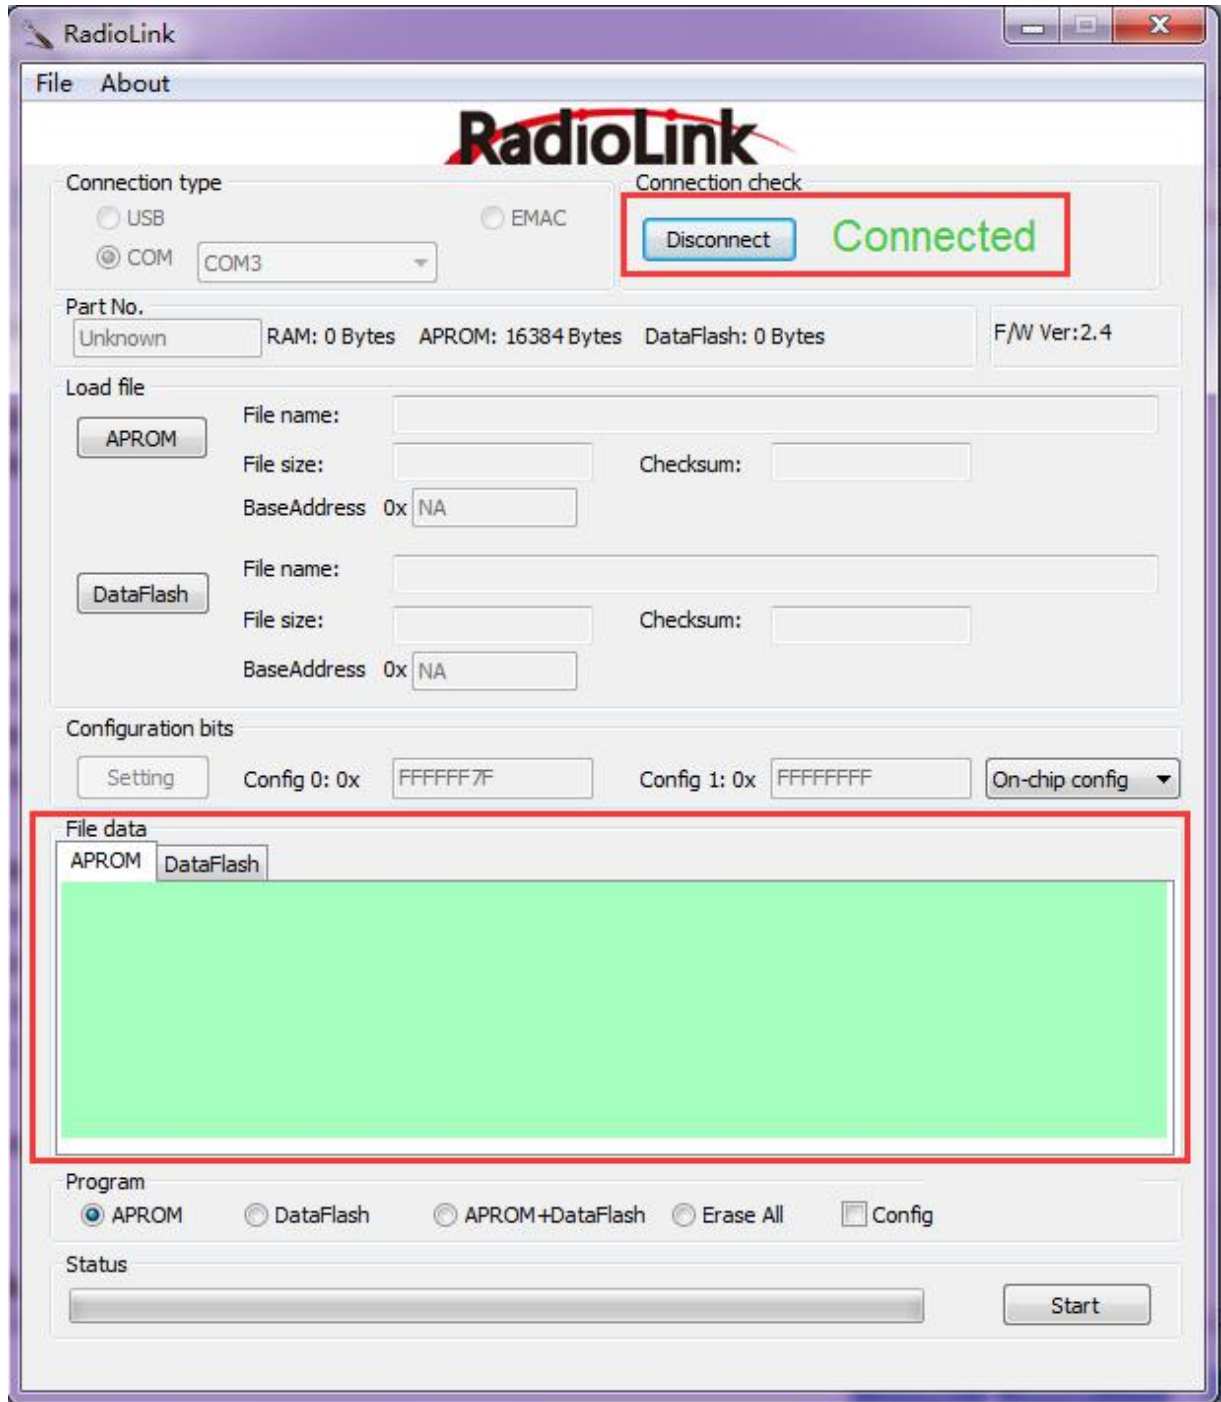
RadioLink

File About

RadioLink

Connection type

USB

EMAC

COM

COM3

Connection check

Disconnect

Connected

Part No.

Unknown

RAM: 0 Bytes APROM: 16384 Bytes DataFlash: 0 Bytes

F/W Ver:2.4

Load file

APROM

File name:

File size:

Checksum:

BaseAddress 0x NA

DataFlash

File name:

File size:

Checksum:

BaseAddress 0x NA

Configuration bits

Setting

Config 0: 0x FFFFFF7F

Config 1: 0x FFFFFFFF

On-chip config

File data

APROM

DataFlash

Program

APROM

DataFlash

APROM+DataFlash

Erase All

Config

Status

Start